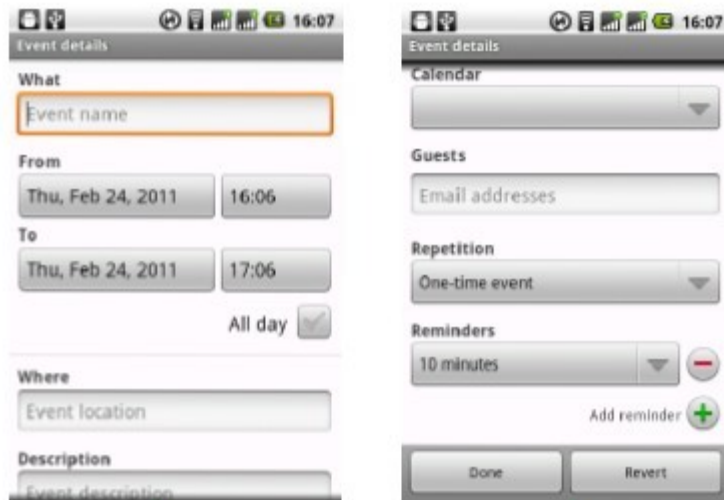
16:07
Event details
What
Event name
From
Thu, Feb 24, 2011
16:06
To
Thu, Feb 24, 2011
17:06
All day
Where
Event location
Description
Event description

16:07
Event details
Calendar
Guests
Email addresses
Repetition
One-time event
Reminders
10 minutes
Add reminder
Done
Revert